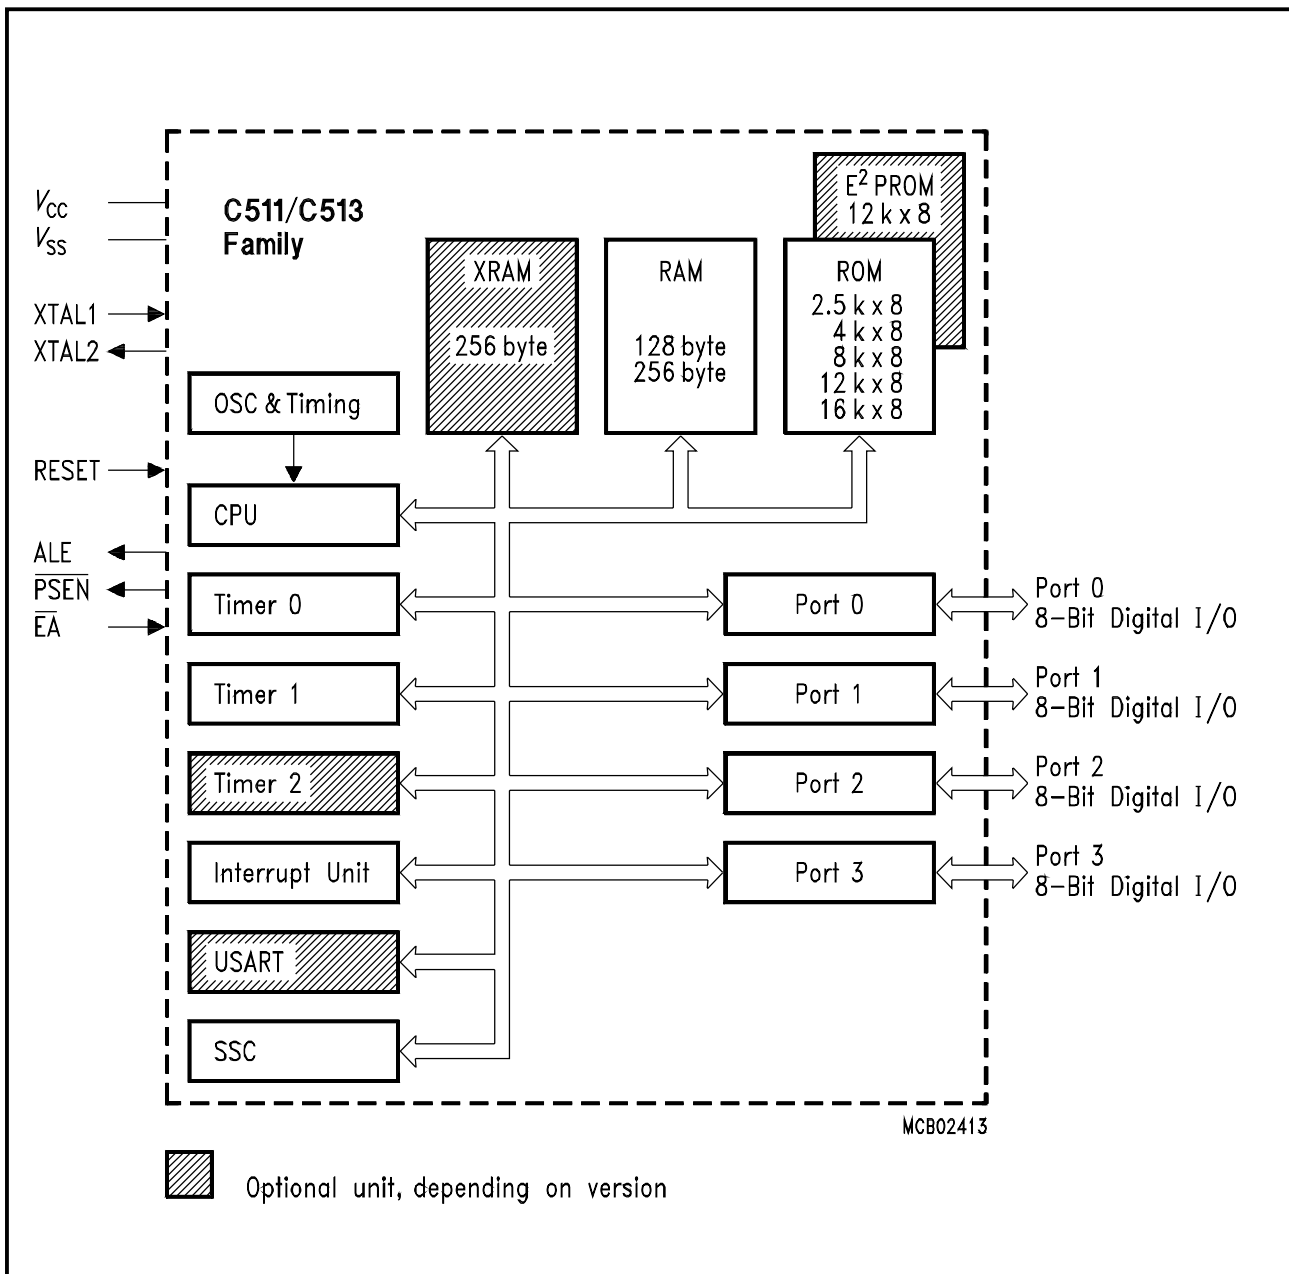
$V_{CC}$
$V_{SS}$

XTAL1
XTAL2

RESET

ALE
$\overline{PSEN}$
$\overline{EA}$

C511/C513
Family

$E^2$ PROM
12 k x 8

XRAM
256 byte

RAM
128 byte
256 byte

ROM
2.5 k x 8
4 k x 8
8 k x 8
12 k x 8
16 k x 8

OSC & Timing

CPU

Timer 0

Timer 1

Timer 2

Interrupt Unit

USART

SSC

Port 0

Port 1

Port 2

Port 3

Port 0
8-Bit Digital I/O

Port 1
8-Bit Digital I/O

Port 2
8-Bit Digital I/O

Port 3
8-Bit Digital I/O

MCB02413

Optional unit, depending on version